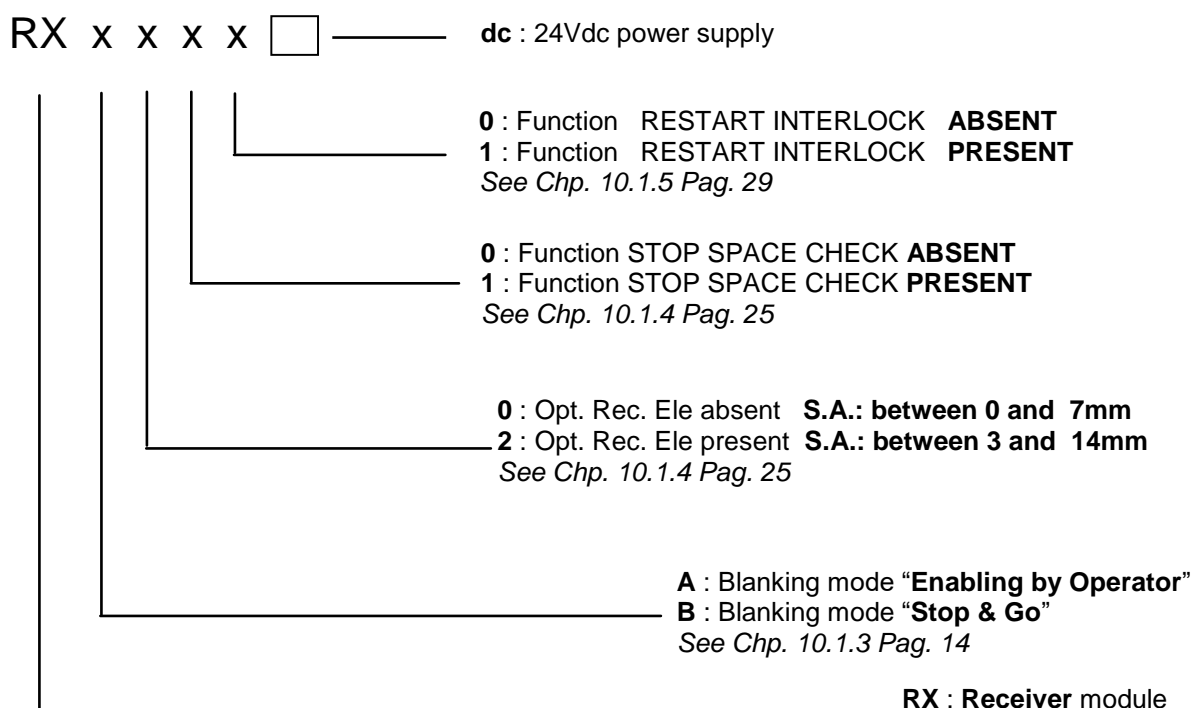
RX x x x x

dc : 24Vdc power supply

0 : Function RESTART INTERLOCK ABSENT
1 : Function RESTART INTERLOCK PRESENT
See Chp. 10.1.5 Pag. 29

0 : Function STOP SPACE CHECK ABSENT
1 : Function STOP SPACE CHECK PRESENT
See Chp. 10.1.4 Pag. 25

0 : Opt. Rec. Ele absent S.A.: between 0 and 7mm
2 : Opt. Rec. Ele present S.A.: between 3 and 14mm
See Chp. 10.1.4 Pag. 25

A : Blanking mode "Enabling by Operator"
B : Blanking mode "Stop & Go"
See Chp. 10.1.3 Pag. 14

RX : Receiver module